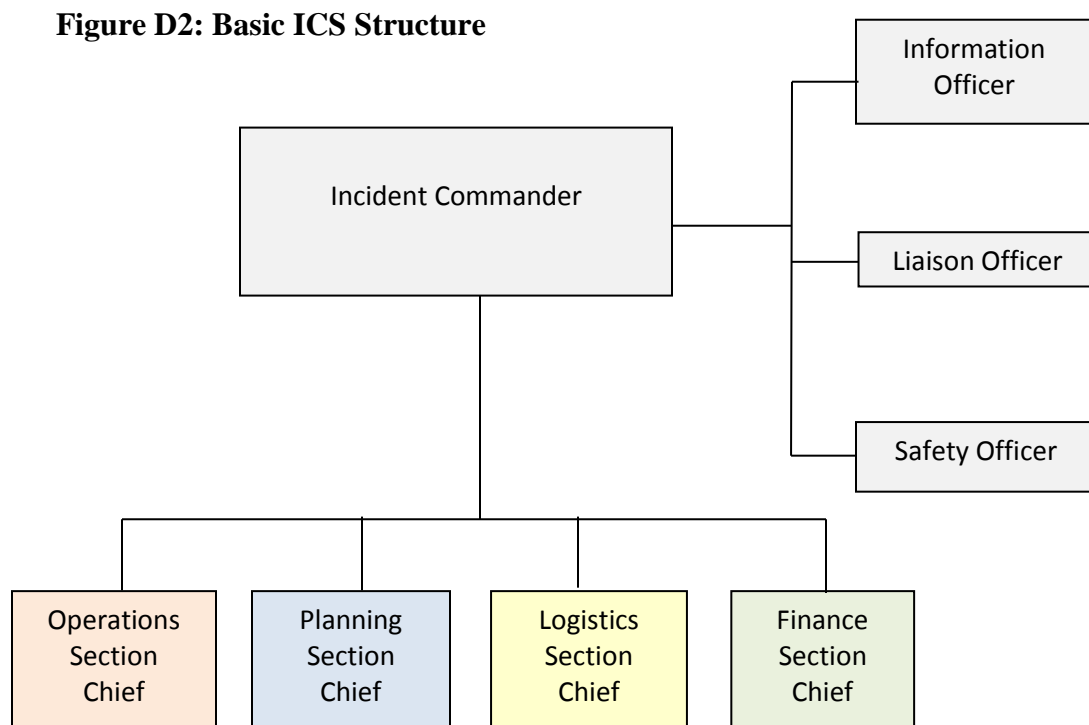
Figure D2: Basic ICS Structure

Information Officer

Incident Commander

Liaison Officer

Safety Officer

Operations Section Chief

Planning Section Chief

Logistics Section Chief

Finance Section Chief